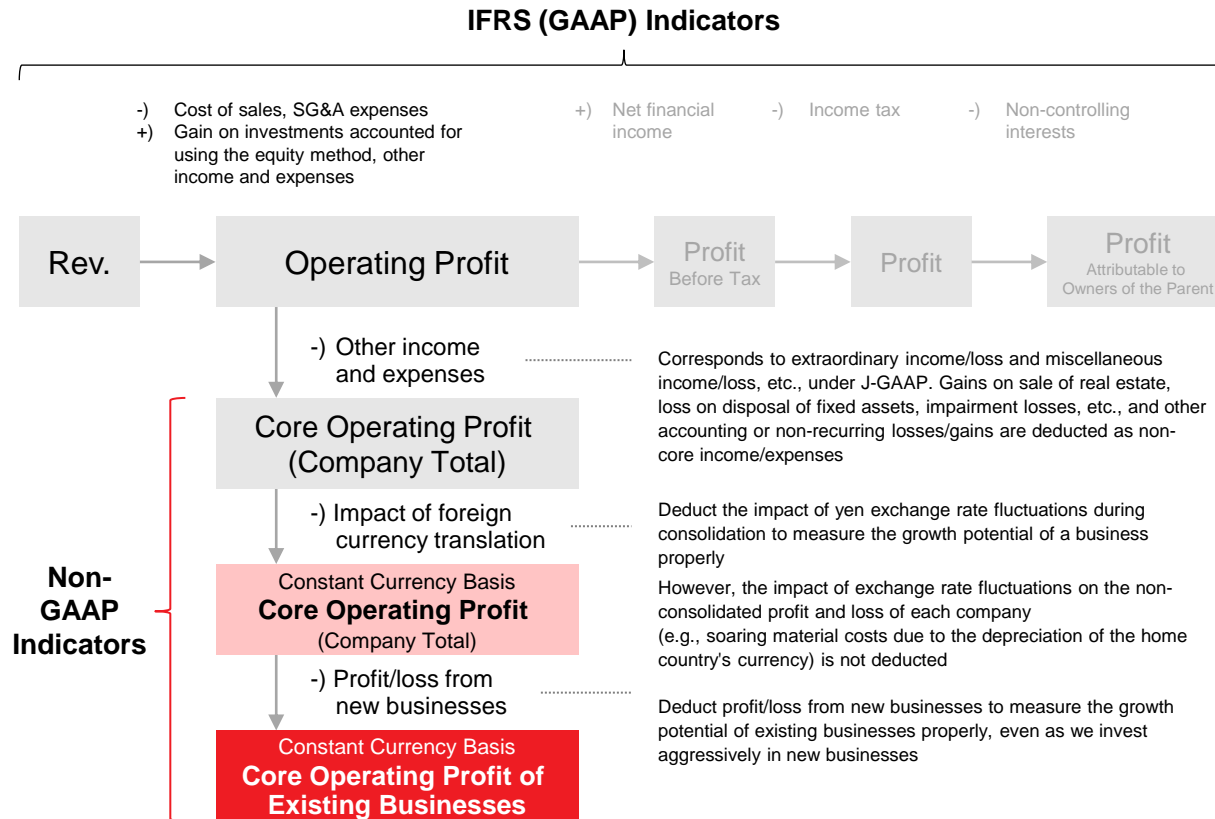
IFRS (GAAP) Indicators

-) Cost of sales, SG&A expenses
+) Gain on investments accounted for using the equity method, other income and expenses

+) Net financial income

-) Income tax

-) Non-controlling interests

Rev.

Operating Profit

Profit Before Tax

Profit

Profit Attributable to Owners of the Parent

-) Other income and expenses

Corresponds to extraordinary income/loss and miscellaneous income/loss, etc., under J-GAAP. Gains on sale of real estate, loss on disposal of fixed assets, impairment losses, etc., and other accounting or non-recurring losses/gains are deducted as non-core income/expenses

Core Operating Profit (Company Total)

-) Impact of foreign currency translation

Deduct the impact of yen exchange rate fluctuations during consolidation to measure the growth potential of a business properly

However, the impact of exchange rate fluctuations on the non-consolidated profit and loss of each company
(e.g., soaring material costs due to the depreciation of the home country's currency) is not deducted

Non-GAAP Indicators

Constant Currency Basis
Core Operating Profit
(Company Total)

-) Profit/loss from new businesses

Deduct profit/loss from new businesses to measure the growth potential of existing businesses properly, even as we invest aggressively in new businesses

Constant Currency Basis
Core Operating Profit of Existing Businesses